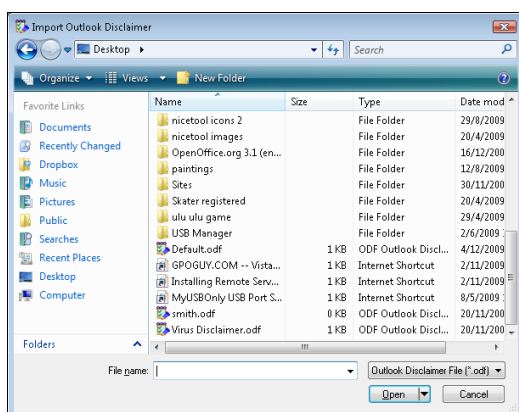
Import Outlook Disclaimer

Desktop ▸

Search

Organize ▾ Views ▾ New Folder

Favorite Links

Documents

Recently Changed

Dropbox

Music

Pictures

Public

Searches

Recent Places

Desktop

Computer

Folders

| Name | Size | Type | Date mod |
|---|---|---|---|
| nicetool icons 2 | | File Folder | 29/8/2009 |
| nicetool images | | File Folder | 20/4/2009 |
| OpenOffice.org 3.1 (en... | | File Folder | 16/12/200 |
| paintings | | File Folder | 12/8/2009 |
| Sites | | File Folder | 30/11/200 |
| Skater registered | | File Folder | 20/4/2009 |
| ulu ulu game | | File Folder | 29/4/2009 |
| USB Manager | | File Folder | 2/6/2009 |
| Default.odf | 1 KB | ODF Outlook Discl... | 4/12/2009 |
| GPOGUY.COM -- Vista... | 1 KB | Internet Shortcut | 2/11/2009 |
| Installing Remote Serv... | 1 KB | Internet Shortcut | 2/11/2009 |
| MyUSBOnly USB Port S... | 1 KB | Internet Shortcut | 8/5/2009 |
| smith.odf | 0 KB | ODF Outlook Discl... | 20/11/200 |
| Virus Disclaimer.odf | 1 KB | ODF Outlook Discl... | 20/11/200 |

File name:

Outlook Disclaimer File (*.odf)

Open

Cancel